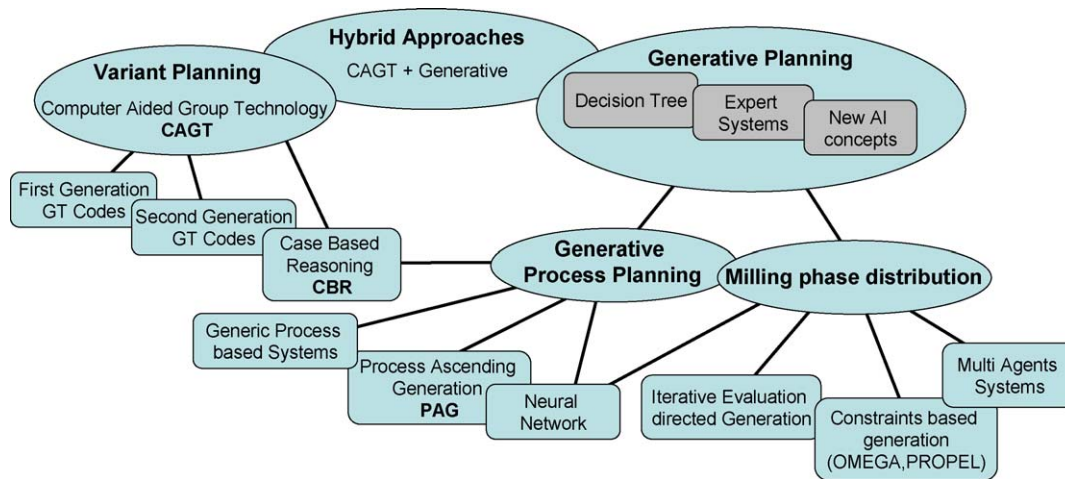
Hybrid Approaches
CAGT + Generative

Variant Planning
Computer Aided Group Technology
CAGT

Generative Planning
Decision Tree
Expert Systems
New AI concepts

First Generation GT Codes

Second Generation GT Codes

Case Based Reasoning
CBR

Generative Process Planning

Milling phase distribution

Generic Process based Systems

Process Ascending Generation
PAG

Neural Network

Iterative Evaluation directed Generation

Constraints based generation (OMEGA,PROPEL)

Multi Agents Systems